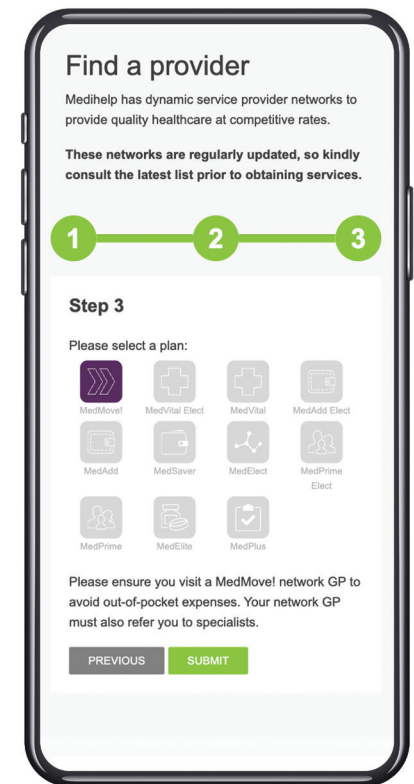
Find a provider

Medihelp has dynamic service provider networks to provide quality healthcare at competitive rates.

These networks are regularly updated, so kindly consult the latest list prior to obtaining services.

1
2
3

Step 3

Please select a plan:

MedMove!
MedVital Elect
MedVital
MedAdd Elect
MedAdd
MedSaver
MedElect
MedPrime Elect
MedPrime
MedElite
MedPlus

Please ensure you visit a MedMove! network GP to avoid out-of-pocket expenses. Your network GP must also refer you to specialists.

PREVIOUS
SUBMIT